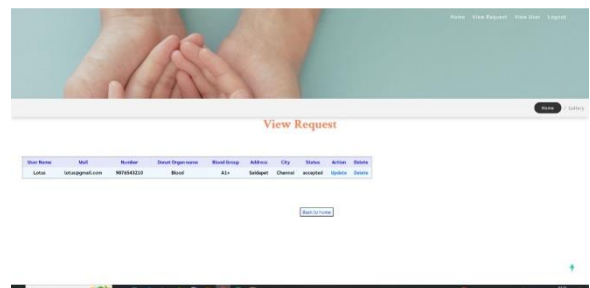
Home View Request View User Logout

Home > Gallery

View Request

| User Name | Mail | Number | Donat Organ name | Blood Group | Address | City | Status | Action | Delete |
|---|---|---|---|---|---|---|---|---|---|
| Lotus | lotus@gmail.com | 9876543210 | Blood | A1+ | Saidapet | Chennai | accepted | Update | Delete |

Back to home